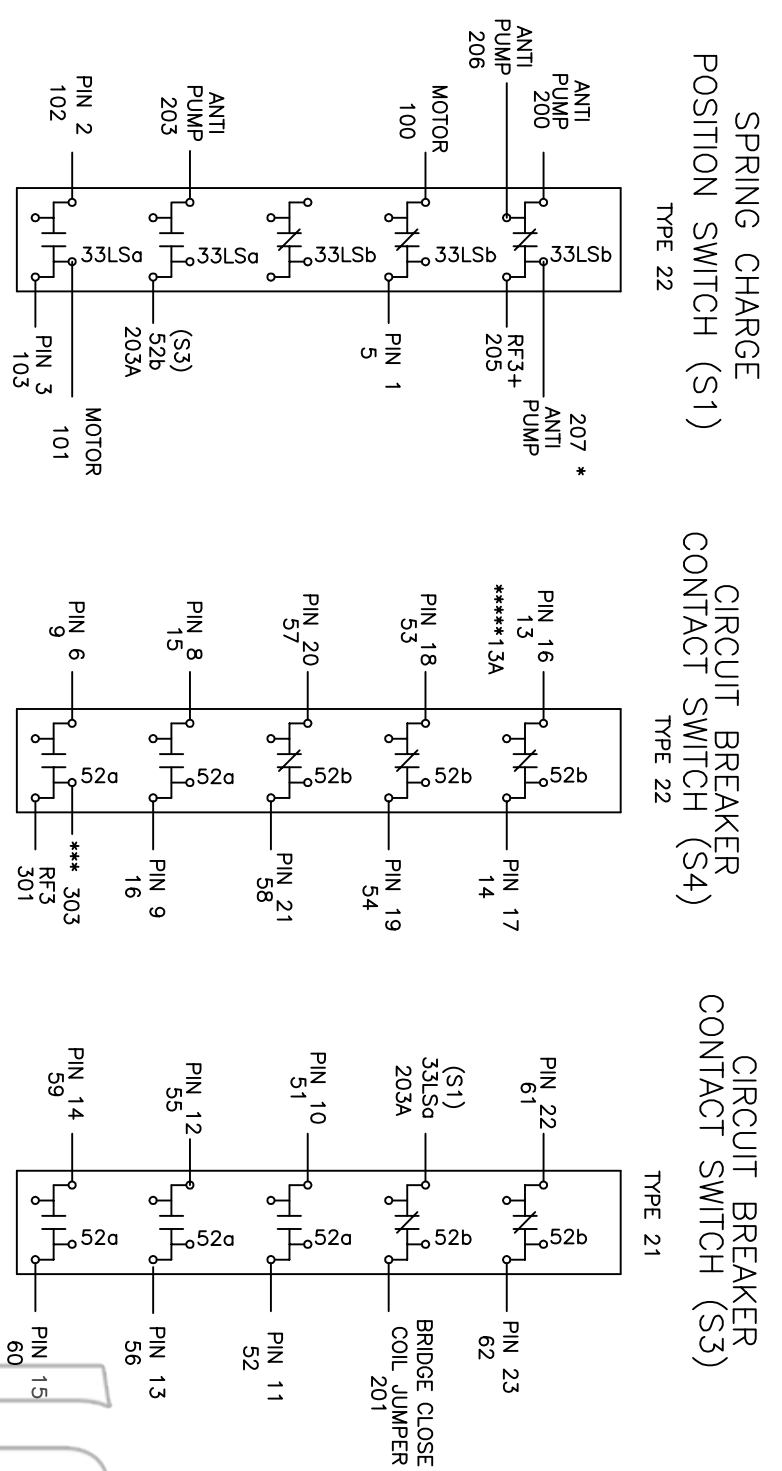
SPRING CHARGE POSITION SWITCH (S1)
TYPE 22

ANTI PUMP 200
ANTI PUMP 206
MOTOR 100
ANTI PUMP 203
PIN 2 102

33LSb
33LSb
33LSb
33LSa
33LSa

207 * ANTI PUMP
RF3+ 205
PIN 1 5
(S3) 52b 203A
PIN 3 103
MOTOR 101

CIRCUIT BREAKER CONTACT SWITCH (S4)
TYPE 22

PIN 16 13
*****13A
PIN 18 53
PIN 20 57
PIN 8 15
PIN 6 9

52b
52b
52b
52a
52a

PIN 17 14
PIN 19 54
PIN 21 58
PIN 9 16
*** 303
RF3 301

CIRCUIT BREAKER CONTACT SWITCH (S3)
TYPE 21

PIN 22 61
(S1) 33LSa 203A
PIN 10 51
PIN 12 55
PIN 14 59

52b
52b
52a
52a
52a

PIN 23 62
BRIDGE CLOSE COIL JUMPER 201
PIN 11 52
PIN 13 56
PIN 15 60